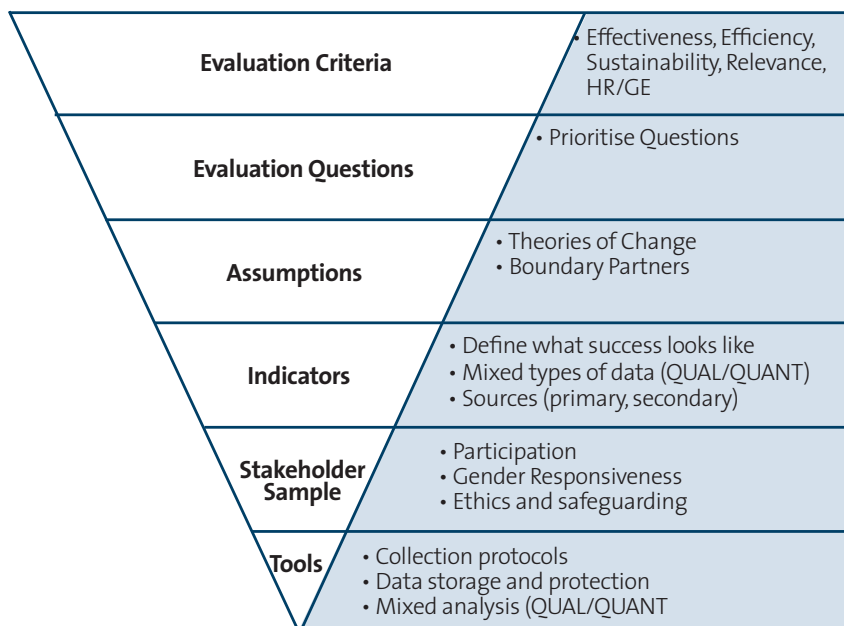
Evaluation Criteria

• Effectiveness, Efficiency, Sustainability, Relevance, HR/GE

Evaluation Questions

• Prioritise Questions

Assumptions

• Theories of Change
• Boundary Partners

Indicators

• Define what success looks like
• Mixed types of data (QUAL/QUANT)
• Sources (primary, secondary)

Stakeholder Sample

• Participation
• Gender Responsiveness
• Ethics and safeguarding

Tools

• Collection protocols
• Data storage and protection
• Mixed analysis (QUAL/QUANT